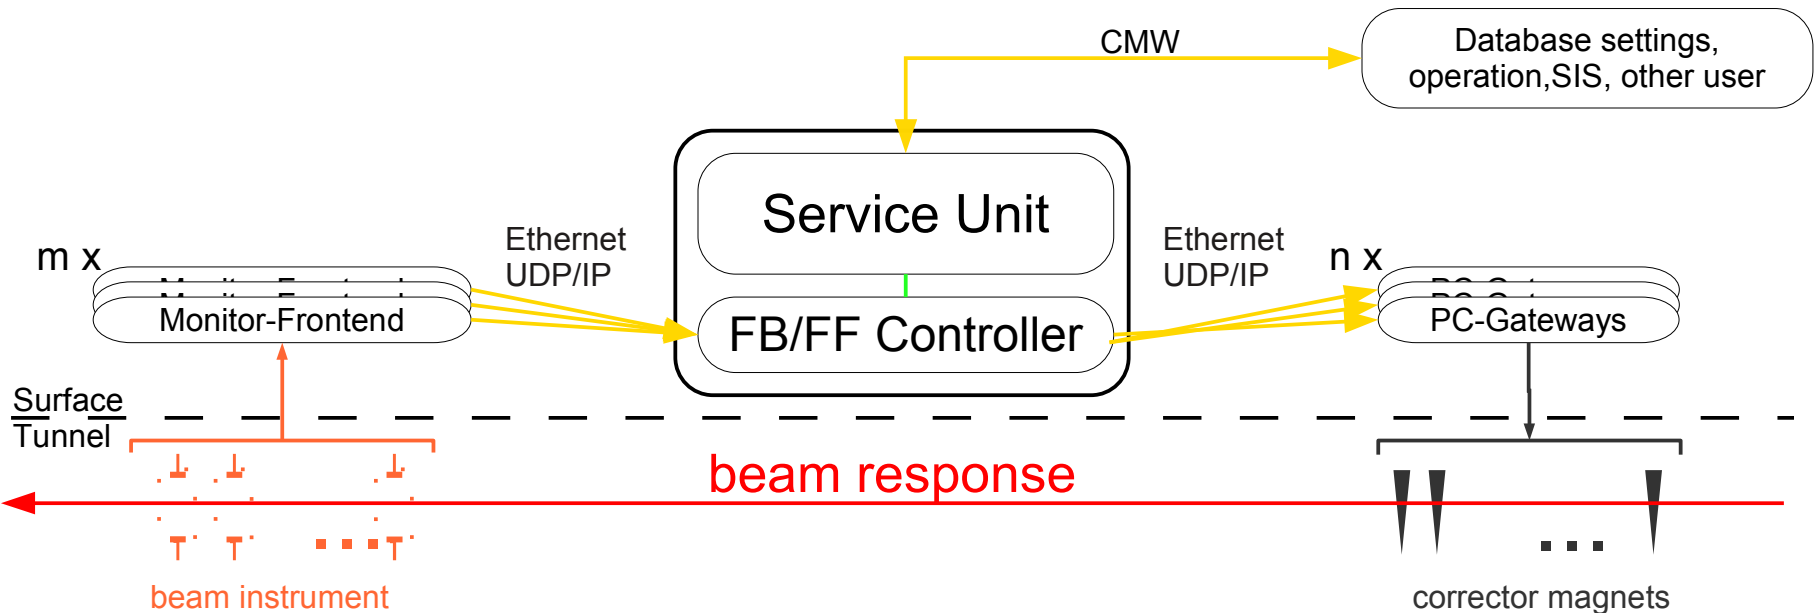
CMW

Database settings, operation,SIS, other user

Service Unit

FB/FF Controller

m x

Monitor-Frontend

Ethernet UDP/IP

Ethernet UDP/IP

n x

PC-Gateways

Surface
Tunnel

beam response

beam instrument

corrector magnets